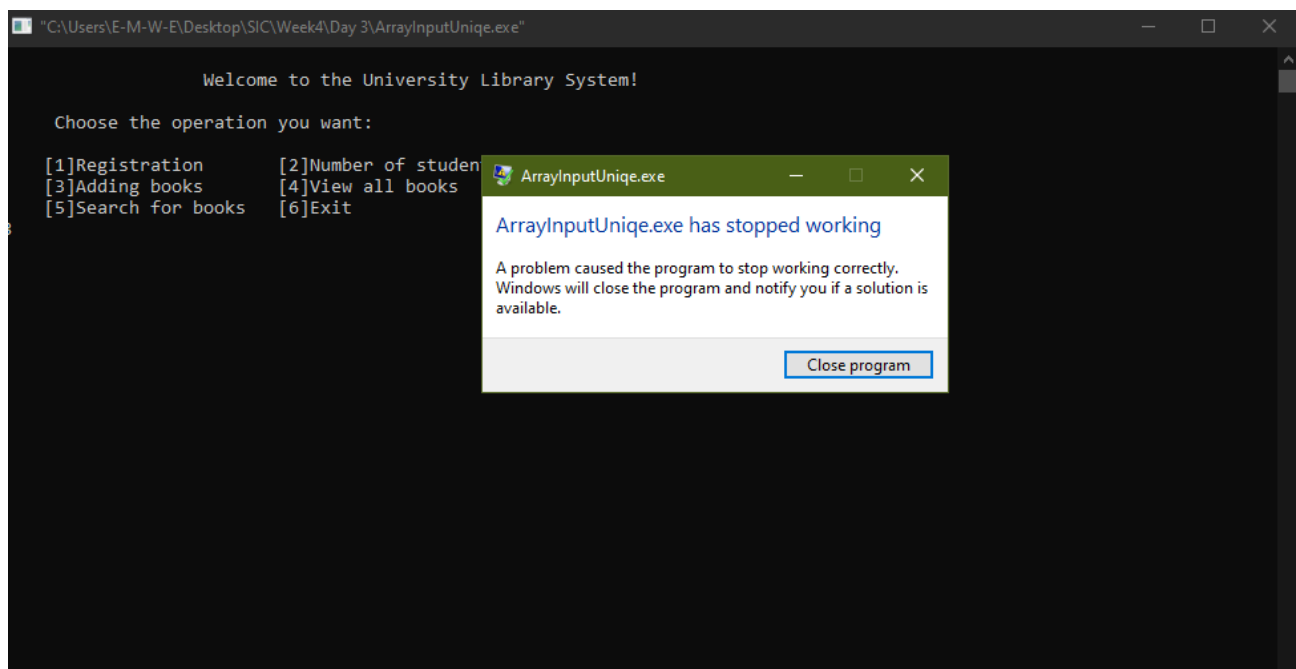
"C:\Users\E-M-W-E\Desktop\SIC\Week4\Day 3\ArrayInputUniqe.exe"

Welcome to the University Library System!

Choose the operation you want:

[1]Registration [2]Number of studen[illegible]
[3]Adding books [4]View all books
[5]Search for books [6]Exit
3

ArrayInputUniqe.exe

ArrayInputUniqe.exe has stopped working

A problem caused the program to stop working correctly. Windows will close the program and notify you if a solution is available.

Close program